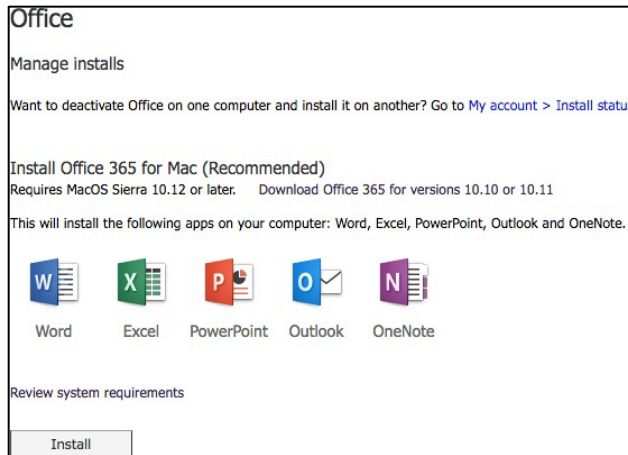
Office

Manage installs

Want to deactivate Office on one computer and install it on another? Go to My account > Install statu

Install Office 365 for Mac (Recommended)
Requires MacOS Sierra 10.12 or later. Download Office 365 for versions 10.10 or 10.11

This will install the following apps on your computer: Word, Excel, PowerPoint, Outlook and OneNote.

W Word
X Excel
P PowerPoint
O Outlook
N OneNote

Review system requirements

Install